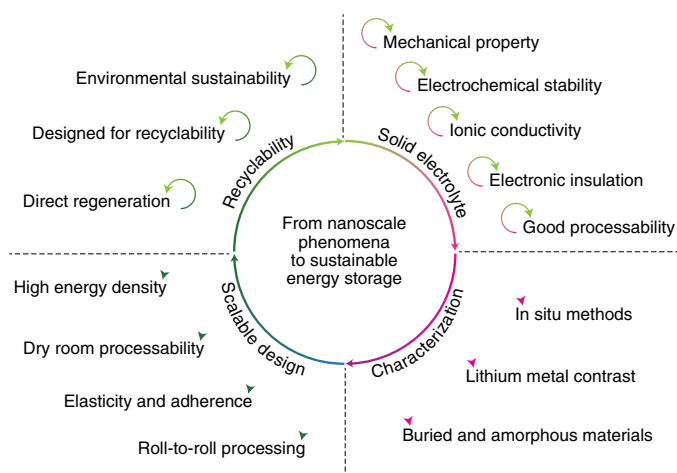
Environmental sustainability

Designed for recyclability

Direct regeneration

Mechanical property

Electrochemical stability

Ionic conductivity

Electronic insulation

Good processability

Recyclability

Solid electrolyte

From nanoscale phenomena to sustainable energy storage

Scalable design

Characterization

High energy density

Dry room processability

Elasticity and adherence

Roll-to-roll processing

In situ methods

Lithium metal contrast

Buried and amorphous materials